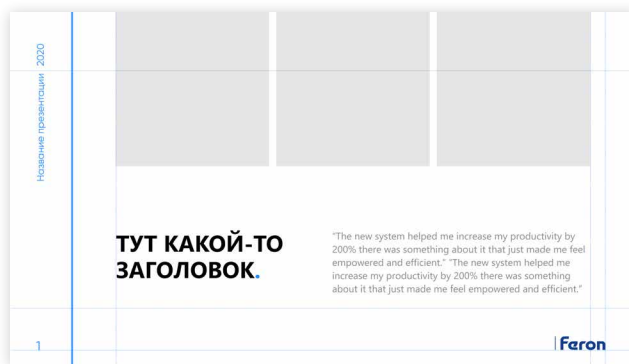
Название презентации 2020

ТУТ КАКОЙ-ТО ЗАГОЛОВОК.

"The new system helped me increase my productivity by 200% there was something about it that just made me feel empowered and efficient." "The new system helped me increase my productivity by 200% there was something about it that just made me feel empowered and efficient."

1

Feron